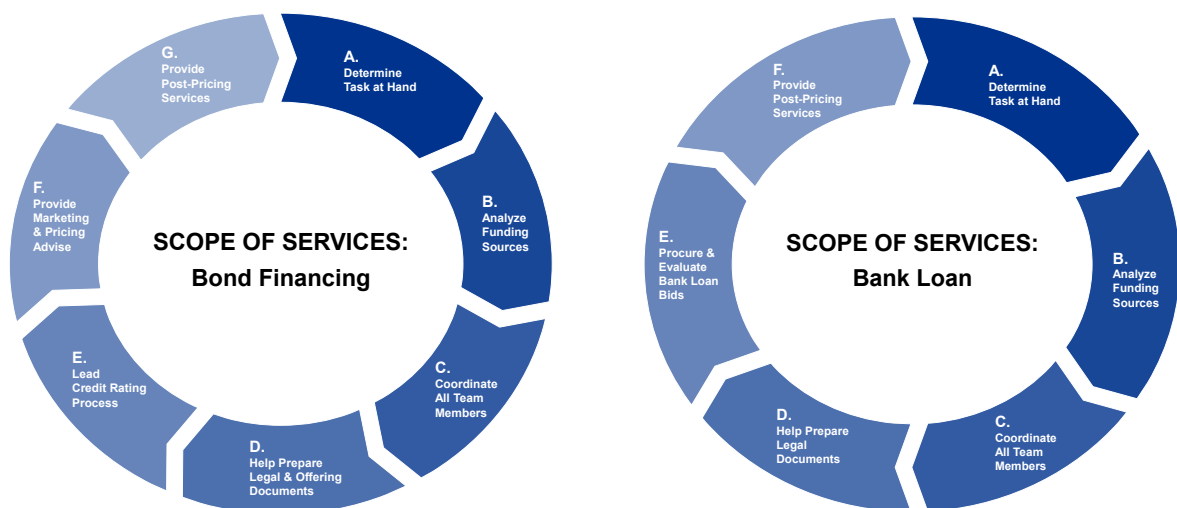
SCOPE OF SERVICES:
Bond Financing

A.
Determine Task at Hand

B.
Analyze Funding Sources

C.
Coordinate All Team Members

D.
Help Prepare Legal & Offering Documents

E.
Lead Credit Rating Process

F.
Provide Marketing & Pricing Advise

G.
Provide Post-Pricing Services

SCOPE OF SERVICES:
Bank Loan

A.
Determine Task at Hand

B.
Analyze Funding Sources

C.
Coordinate All Team Members

D.
Help Prepare Legal Documents

E.
Procure & Evaluate Bank Loan Bids

F.
Provide Post-Pricing Services